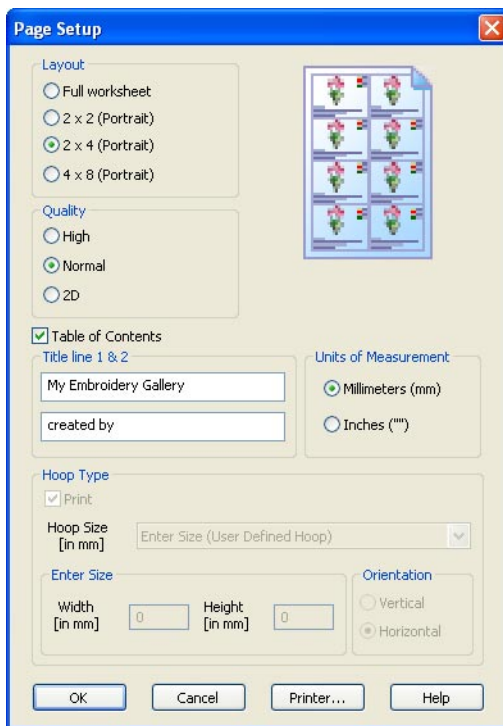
Page Setup

Layout
Full worksheet
2 x 2 (Portrait)
2 x 4 (Portrait)
4 x 8 (Portrait)

Quality
High
Normal
2D

Table of Contents

Title line 1 & 2
My Embroidery Gallery
created by

Units of Measurement
Millimeters (mm)
Inches ("")

Hoop Type
Print
Hoop Size [in mm]
Enter Size (User Defined Hoop)

Enter Size
Width [in mm]
0
Height [in mm]
0

Orientation
Vertical
Horizontal

OK
Cancel
Printer...
Help